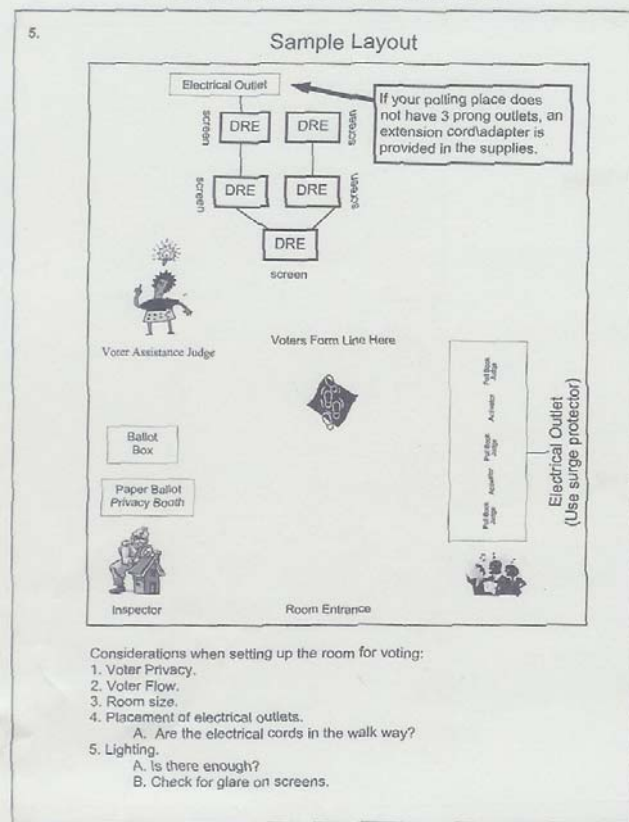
5.

Sample Layout

Electrical Outlet

If your polling place does not have 3 prong outlets, an extension cord\adapter is provided in the supplies.

screen DRE DRE screen

screen DRE DRE screen

DRE

screen

Voter Assistance Judge

Voters Form Line Here

Poll Book Judge

Activator

Poll Book Judge

Activator

Poll Book Judge

Electrical Outlet (Use surge protector)

Ballot Box

Paper Ballot Privacy Booth

Inspector

Room Entrance

Considerations when setting up the room for voting:
1. Voter Privacy.
2. Voter Flow.
3. Room size.
4. Placement of electrical outlets.
A. Are the electrical cords in the walk way?
5. Lighting.
A. Is there enough?
B. Check for glare on screens.